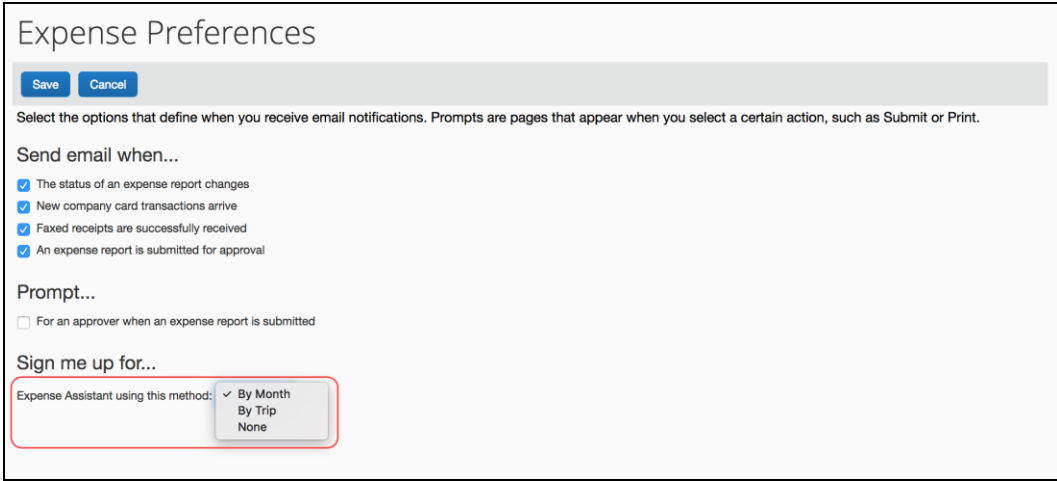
Expense Preferences

Save Cancel

Select the options that define when you receive email notifications. Prompts are pages that appear when you select a certain action, such as Submit or Print.

Send email when...

The status of an expense report changes
New company card transactions arrive
Faxed receipts are successfully received
An expense report is submitted for approval

Prompt...

For an approver when an expense report is submitted

Sign me up for...

Expense Assistant using this method: ✓ By Month
By Trip
None